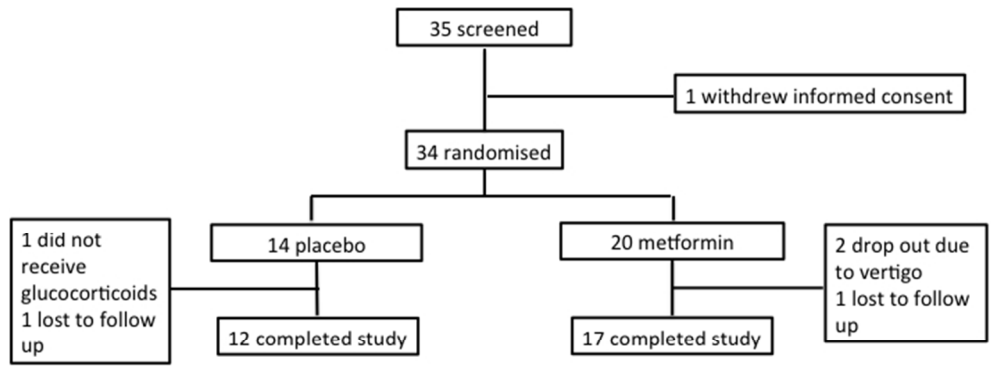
35 screened

1 withdrew informed consent

34 randomised

1 did not receive glucocorticoids
1 lost to follow up

14 placebo

20 metformin

2 drop out due to vertigo
1 lost to follow up

12 completed study

17 completed study